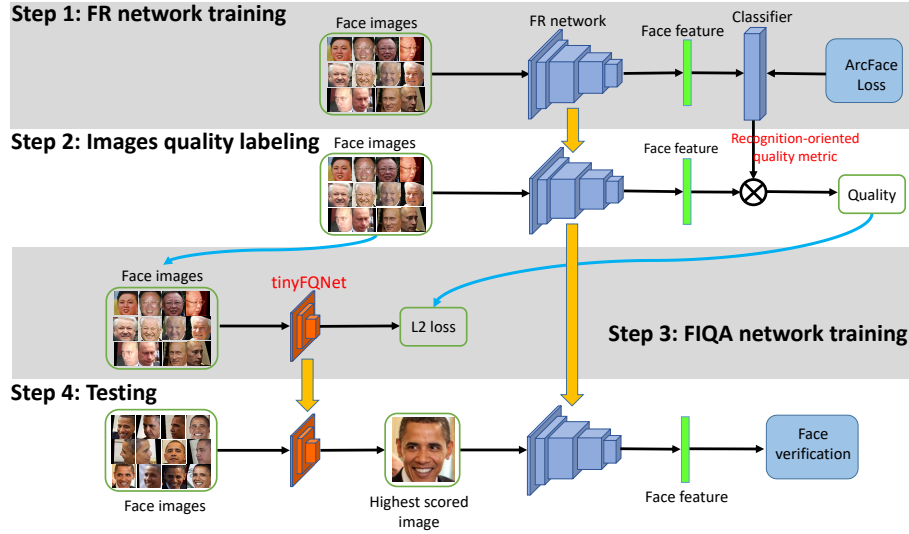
Step 1: FR network training

Face images

FR network

Face feature

Classifier

ArcFace Loss

Step 2: Images quality labeling

Face images

Face feature

Recognition-oriented quality metric

Quality

Face images

tinyFQNet

L2 loss

Step 3: FIQA network training

Step 4: Testing

Face images

Highest scored image

Face feature

Face verification